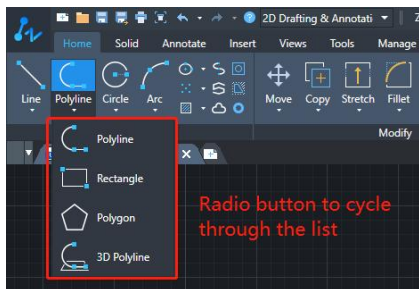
2D Drafting & Annotati

Home Solid Annotate Insert Views Tools Manage

Line Polyline Circle Arc

Move Copy Stretch Fillet

Modify

Polyline

Rectangle

Polygon

3D Polyline

Radio button to cycle through the list